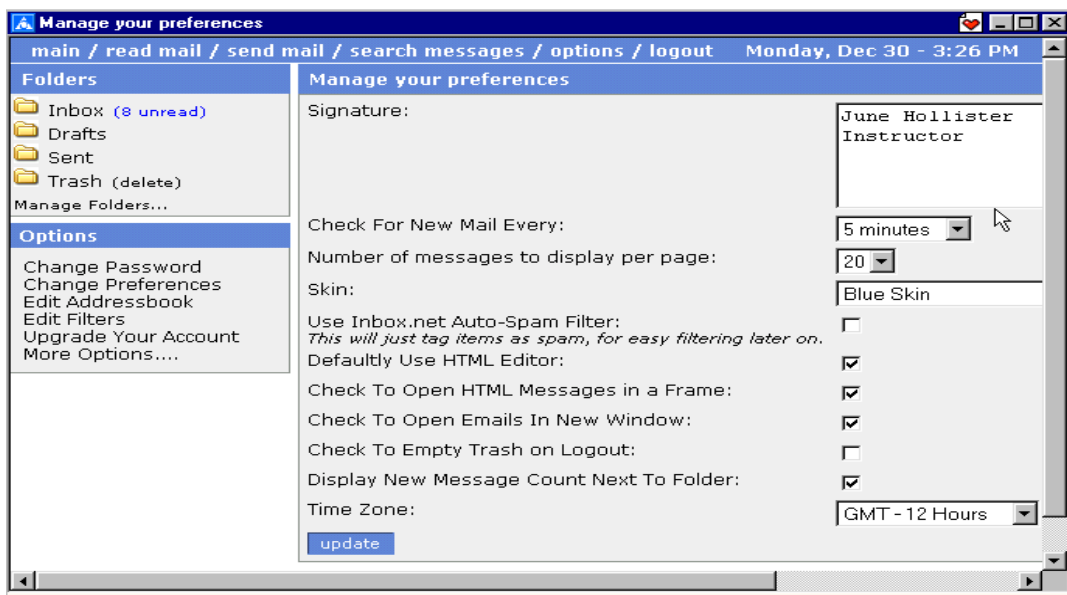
Manage your preferences

main / read mail / send mail / search messages / options / logout Monday, Dec 30 - 3:26 PM

Folders

Inbox (8 unread)
Drafts
Sent
Trash (delete)
Manage Folders...

Options

Change Password
Change Preferences
Edit Addressbook
Edit Filters
Upgrade Your Account
More Options....

Manage your preferences

Signature: June Hollister
Instructor

Check For New Mail Every: 5 minutes

Number of messages to display per page: 20

Skin: Blue Skin

Use Inbox.net Auto-Spam Filter:
This will just tag items as spam, for easy filtering later on.

Defaultly Use HTML Editor:

Check To Open HTML Messages in a Frame:

Check To Open Emails In New Window:

Check To Empty Trash on Logout:

Display New Message Count Next To Folder:

Time Zone: GMT - 12 Hours

update